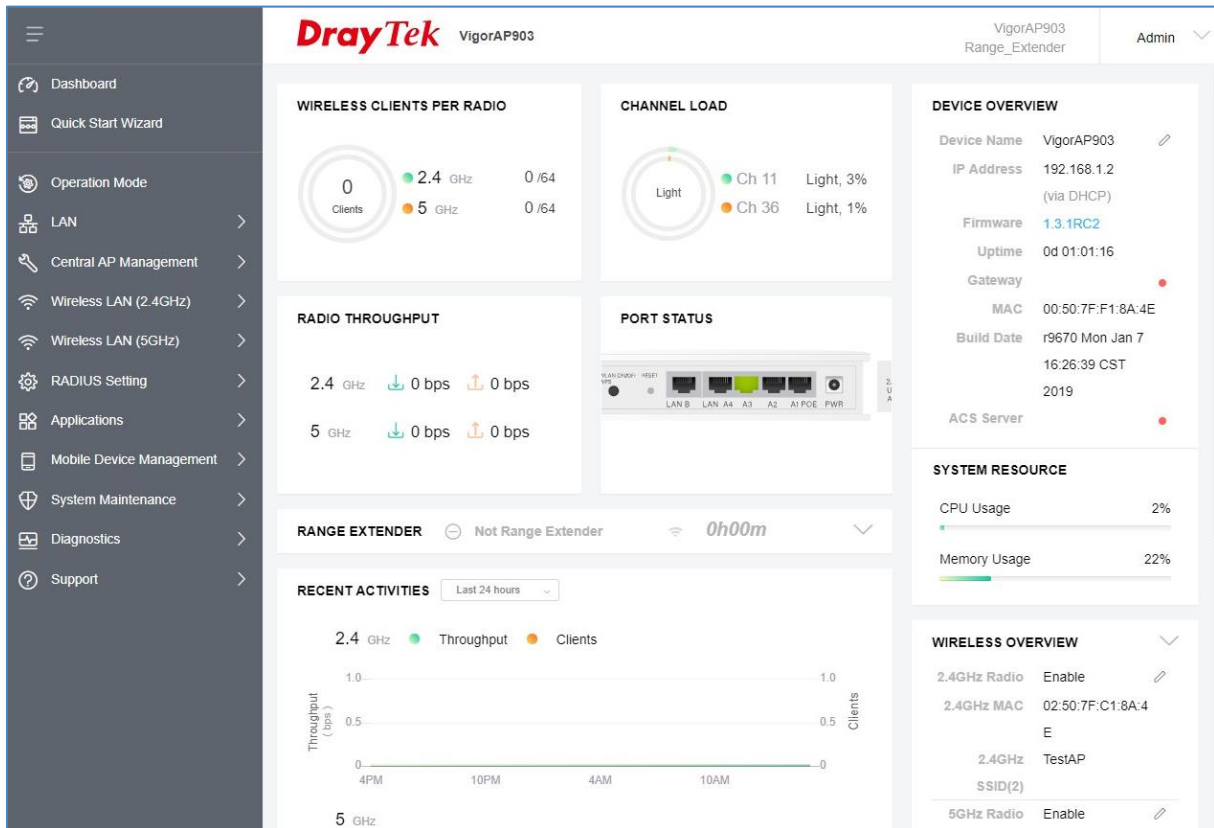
DrayTek VigorAP903

VigorAP903
Range_Extender

Admin

Dashboard
Quick Start Wizard
Operation Mode
LAN
Central AP Management
Wireless LAN (2.4GHz)
Wireless LAN (5GHz)
RADIUS Setting
Applications
Mobile Device Management
System Maintenance
Diagnostics
Support

WIRELESS CLIENTS PER RADIO

0
Clients

2.4 GHz 0 /64
5 GHz 0 /64

CHANNEL LOAD

Light

Ch 11 Light, 3%
Ch 36 Light, 1%

RADIO THROUGHPUT

2.4 GHz 0 bps 0 bps
5 GHz 0 bps 0 bps

PORT STATUS

WLAN ON/OFF WPS RESET
LAN B LAN A4 A3 A2 A1 POE PWR

RANGE EXTENDER Not Range Extender 0h00m

RECENT ACTIVITIES Last 24 hours

2.4 GHz Throughput Clients

Throughput (bps)
1.0
0.5
0
4PM 10PM 4AM 10AM
Clients
1.0
0.5
0

5 GHz

DEVICE OVERVIEW

| Device Name | VigorAP903 |
|---|---|
| IP Address | 192.168.1.2 (via DHCP) |
| Firmware | 1.3.1RC2 |
| Uptime | 0d 01:01:16 |
| Gateway | |
| MAC | 00:50:7F:F1:8A:4E |
| Build Date | r9670 Mon Jan 7 16:26:39 CST 2019 |
| ACS Server | |

SYSTEM RESOURCE

CPU Usage 2%
Memory Usage 22%

WIRELESS OVERVIEW

| 2.4GHz Radio | Enable |
|---|---|
| 2.4GHz MAC | 02:50:7F:C1:8A:4E |
| 2.4GHz SSID(2) | TestAP |
| 5GHz Radio | Enable |